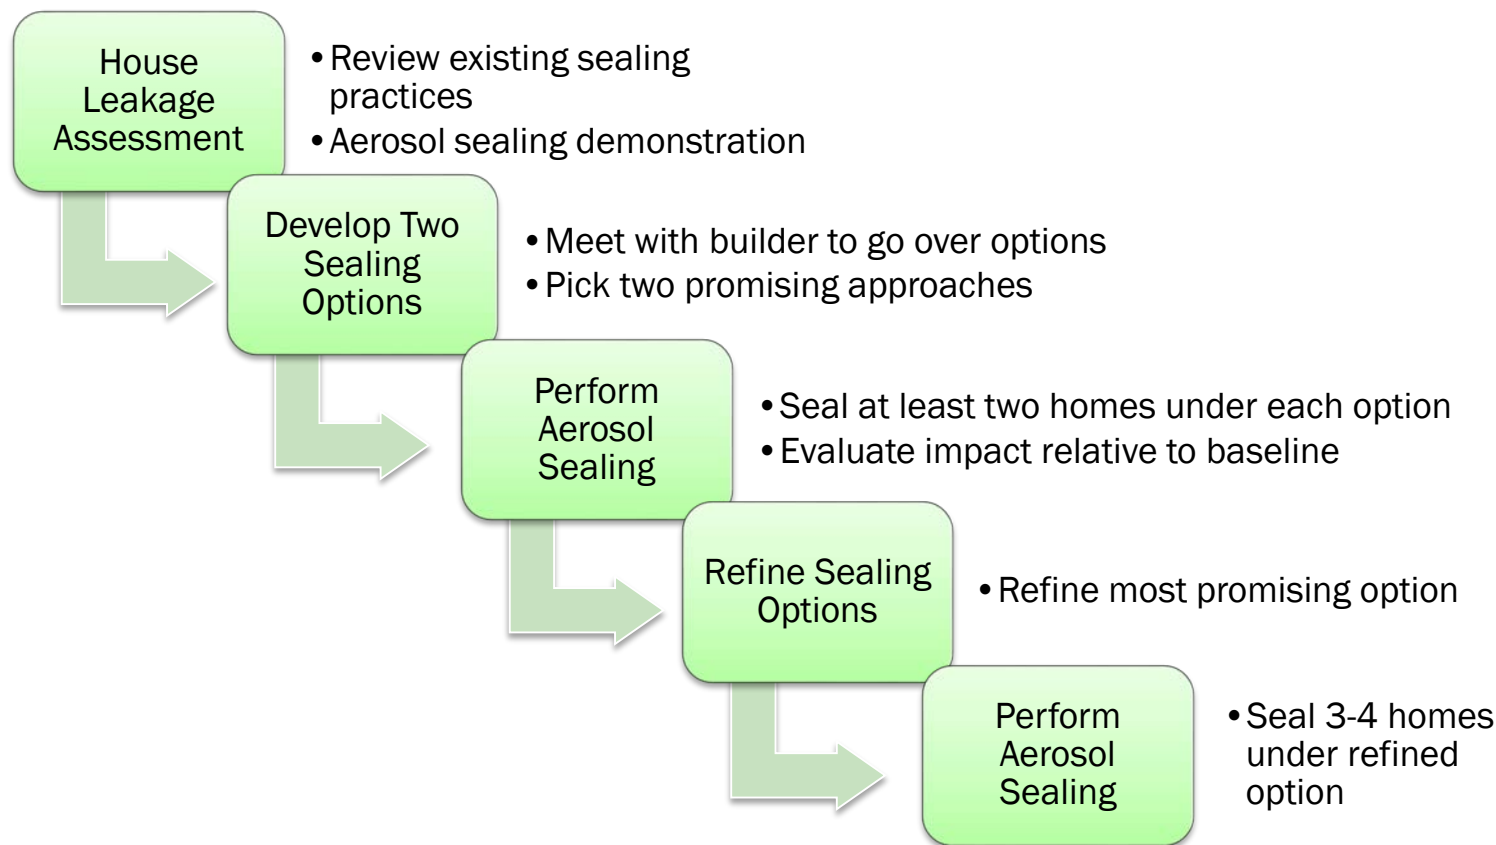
House Leakage Assessment

• Review existing sealing practices
• Aerosol sealing demonstration

Develop Two Sealing Options

• Meet with builder to go over options
• Pick two promising approaches

Perform Aerosol Sealing

• Seal at least two homes under each option
• Evaluate impact relative to baseline

Refine Sealing Options

• Refine most promising option

Perform Aerosol Sealing

• Seal 3-4 homes under refined option